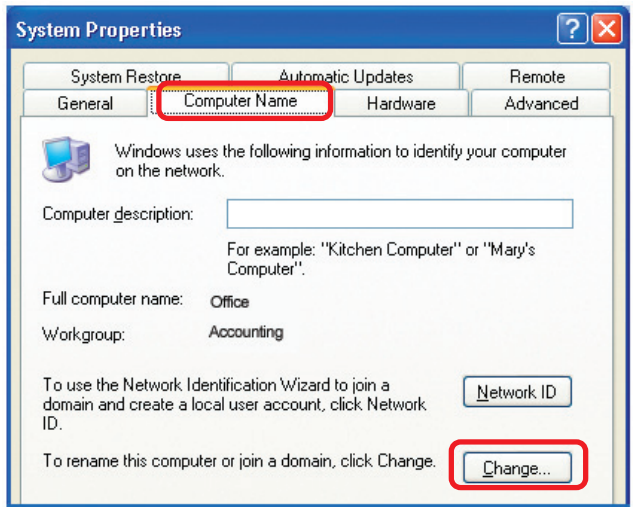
System Properties

System Restore | Automatic Updates | Remote
General | Computer Name | Hardware | Advanced

Windows uses the following information to identify your computer on the network.

Computer description:

For example: "Kitchen Computer" or "Mary's Computer".

Full computer name: Office

Workgroup: Accounting

To use the Network Identification Wizard to join a domain and create a local user account, click Network ID.

Network ID

To rename this computer or join a domain, click Change.

Change...